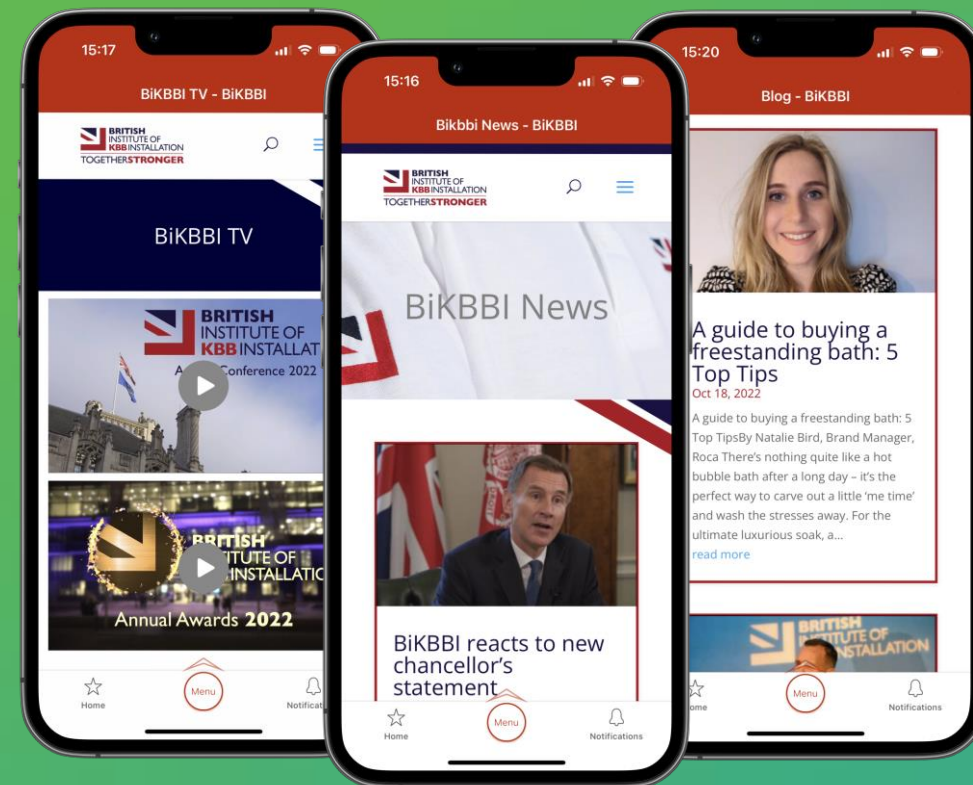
15:17

BiKBBI TV - BiKBBI

BRITISH INSTITUTE OF KBB INSTALLATION TOGETHERSTRONGER

BiKBBI TV

BRITISH INSTITUTE OF KBB INSTALLAT

A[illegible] Conference 2022

BRITISH INSTITUTE OF INSTALLATIO

Annual Awards 2022

Home

Menu

Notificat

15:16

Bikbbi News - BiKBBI

BRITISH INSTITUTE OF KBB INSTALLATION TOGETHERSTRONGER

BiKBBI News

BiKBBI reacts to new chancellor's statement

Home

Menu

Notifications

15:20

Blog - BiKBBI

A guide to buying a freestanding bath: 5 Top Tips

Oct 18, 2022

A guide to buying a freestanding bath: 5 Top TipsBy Natalie Bird, Brand Manager, Roca There's nothing quite like a hot bubble bath after a long day – it's the perfect way to carve out a little 'me time' and wash the stresses away. For the ultimate luxurious soak, a...

read more

BRITISH INSTITUTE OF INSTALLATION

ome

Menu

Notifications